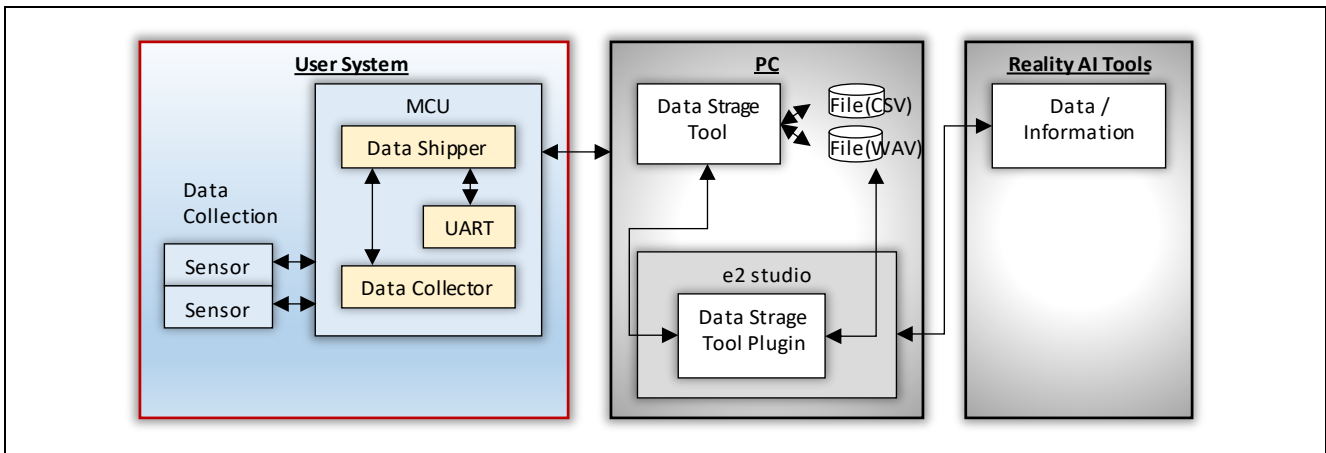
User System

MCU

Data Shipper

UART

Data Collector

Data Collection

Sensor

Sensor

PC

Data Strage Tool

File(CSV)

File(WAV)

e2 studio

Data Strage Tool Plugin

Reality AI Tools

Data / Information